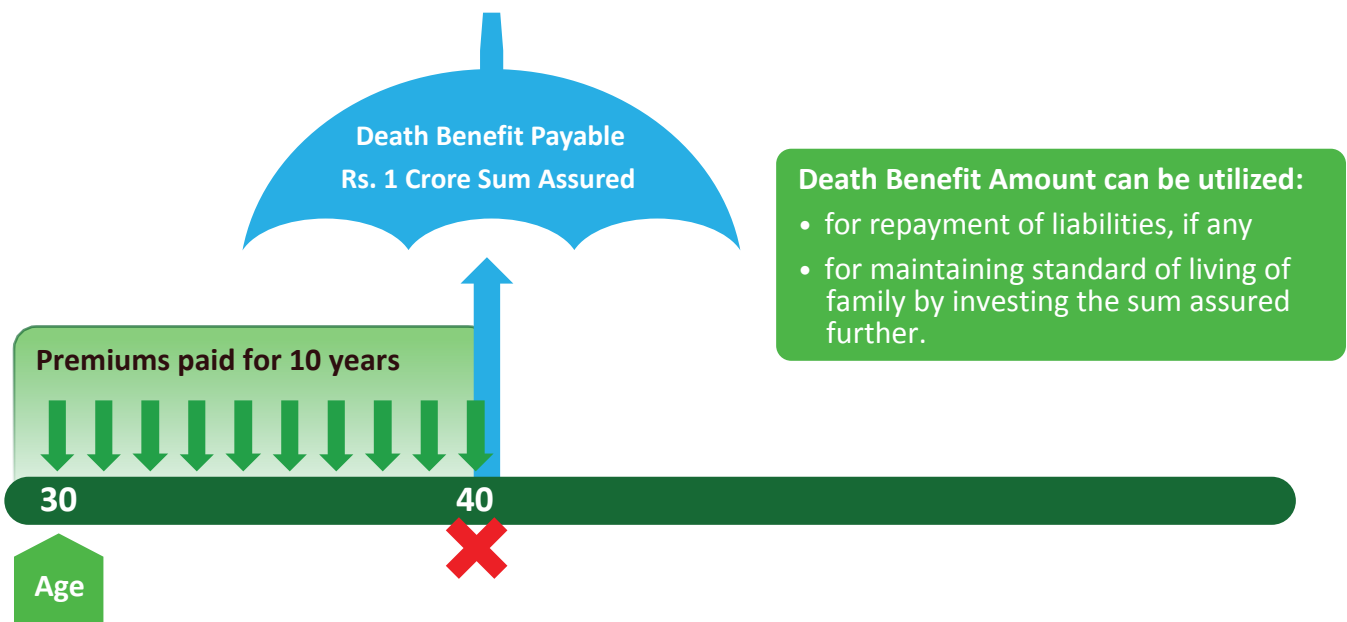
Death Benefit Payable
Rs. 1 Crore Sum Assured

Death Benefit Amount can be utilized:
• for repayment of liabilities, if any
• for maintaining standard of living of family by investing the sum assured further.

Premiums paid for 10 years

30
40

Age